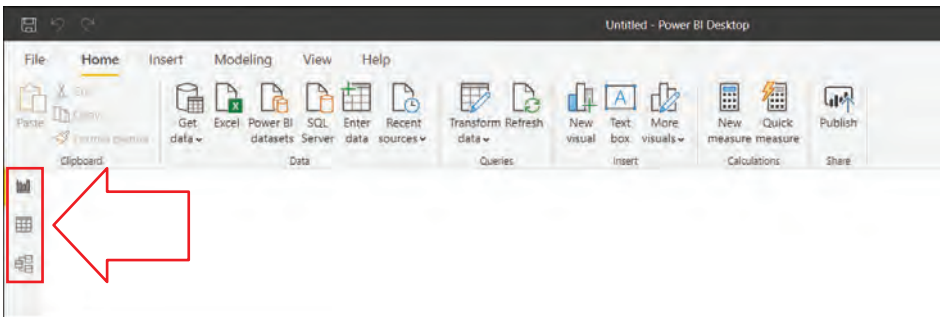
Untitled - Power BI Desktop

File Home Insert Modeling View Help

Paste Cut Copy Format painter
Clipboard

Get data Excel Power BI datasets SQL Server Enter data Recent sources
Data

Transform data Refresh
Queries

New visual Text box More visuals
Insert

New measure Quick measure
Calculations

Publish
Share